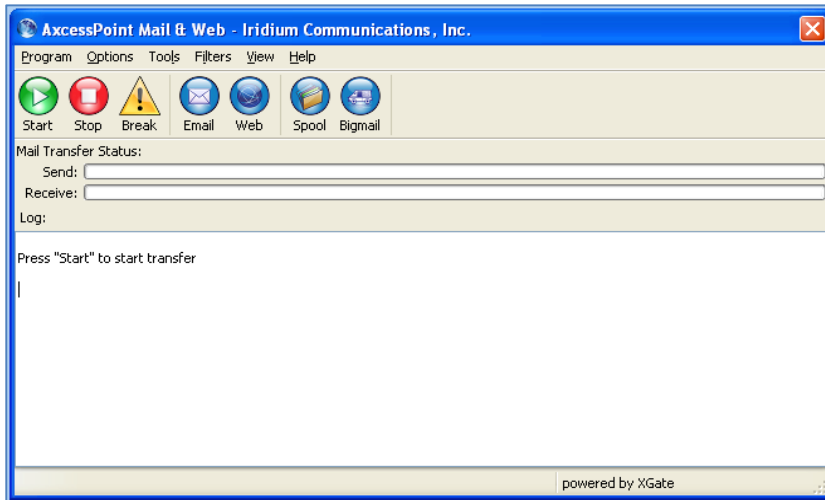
AxcessPoint Mail & Web - Iridium Communications, Inc.

Program Options Tools Filters View Help

Start Stop Break Email Web Spool Bigmail

Mail Transfer Status:
Send:
Receive:
Log:

Press "Start" to start transfer

powered by XGate